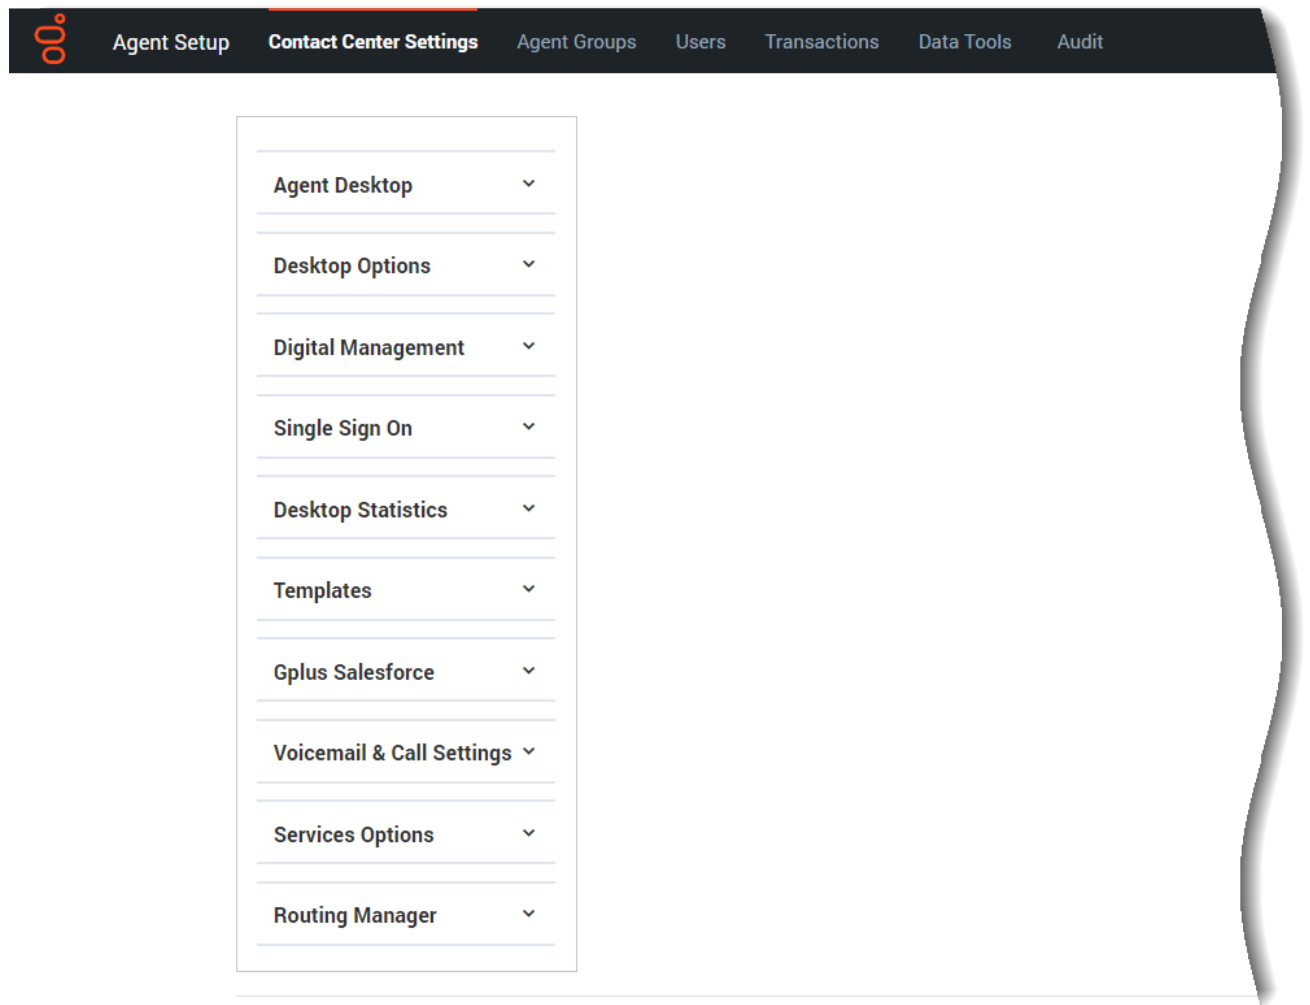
Agent Setup Contact Center Settings Agent Groups Users Transactions Data Tools Audit

Agent Desktop

Desktop Options

Digital Management

Single Sign On

Desktop Statistics

Templates

Gplus Salesforce

Voicemail & Call Settings

Services Options

Routing Manager